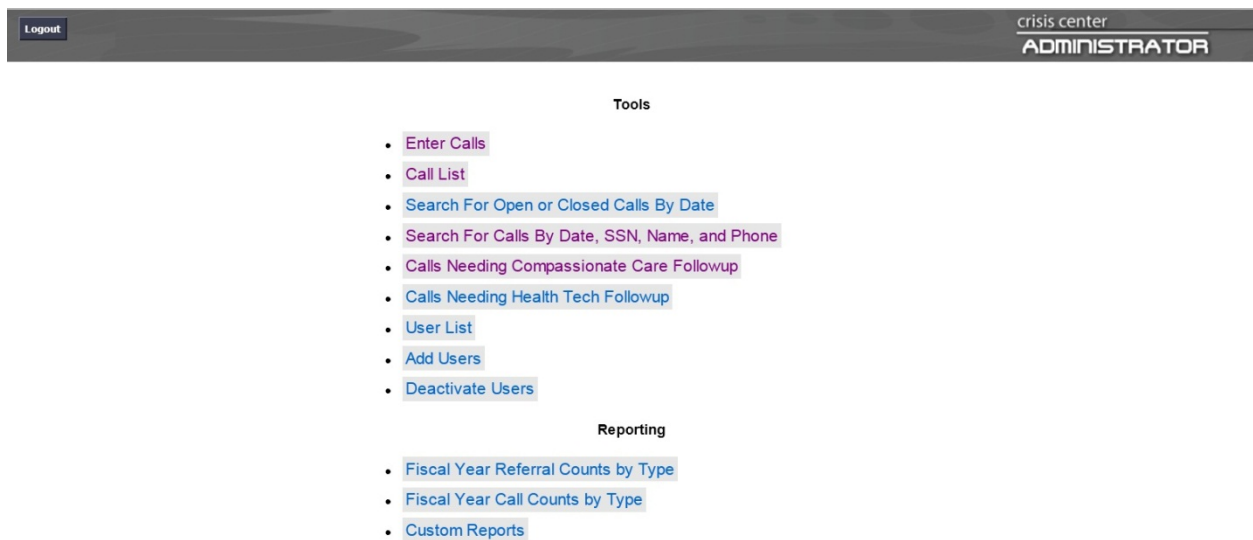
Logout

crisis center
ADMINISTRATOR

Tools

- Enter Calls
- Call List
- Search For Open or Closed Calls By Date
- Search For Calls By Date, SSN, Name, and Phone
- Calls Needing Compassionate Care Followup
- Calls Needing Health Tech Followup
- User List
- Add Users
- Deactivate Users

Reporting

- Fiscal Year Referral Counts by Type
- Fiscal Year Call Counts by Type
- Custom Reports